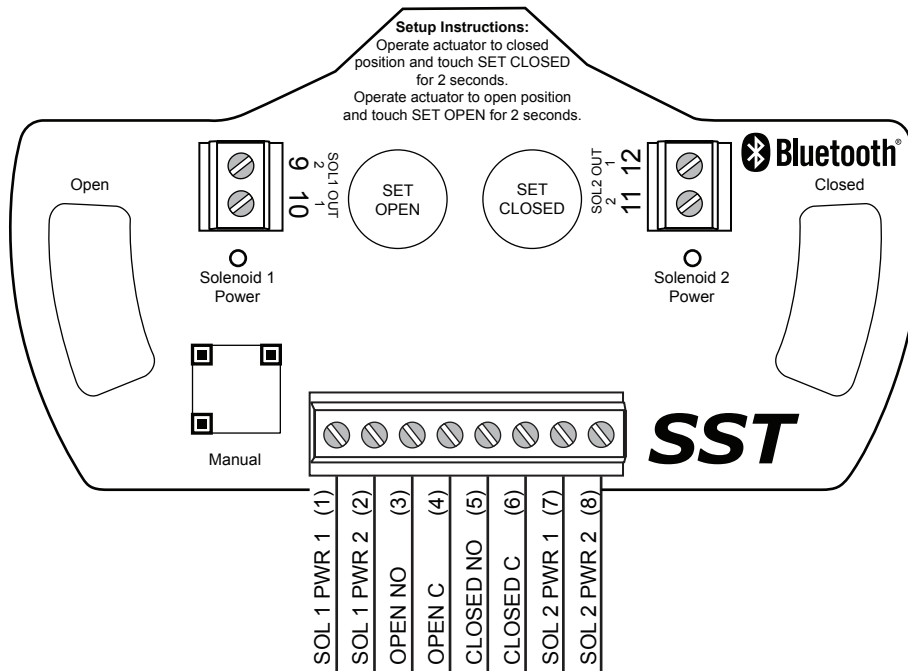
**Setup Instructions:**
Operate actuator to closed position and touch SET CLOSED for 2 seconds.
Operate actuator to open position and touch SET OPEN for 2 seconds.

Bluetooth®

Open

9 10
SOL1 OUT
2
1

SET OPEN

SET CLOSED

SOL2 OUT
1
2
12 11

Closed

Solenoid 1 Power

Solenoid 2 Power

Manual

SST

SOL 1 PWR 1 (1)
SOL 1 PWR 2 (2)
OPEN NO (3)
OPEN C (4)
CLOSED NO (5)
CLOSED C (6)
SOL 2 PWR 1 (7)
SOL 2 PWR 2 (8)